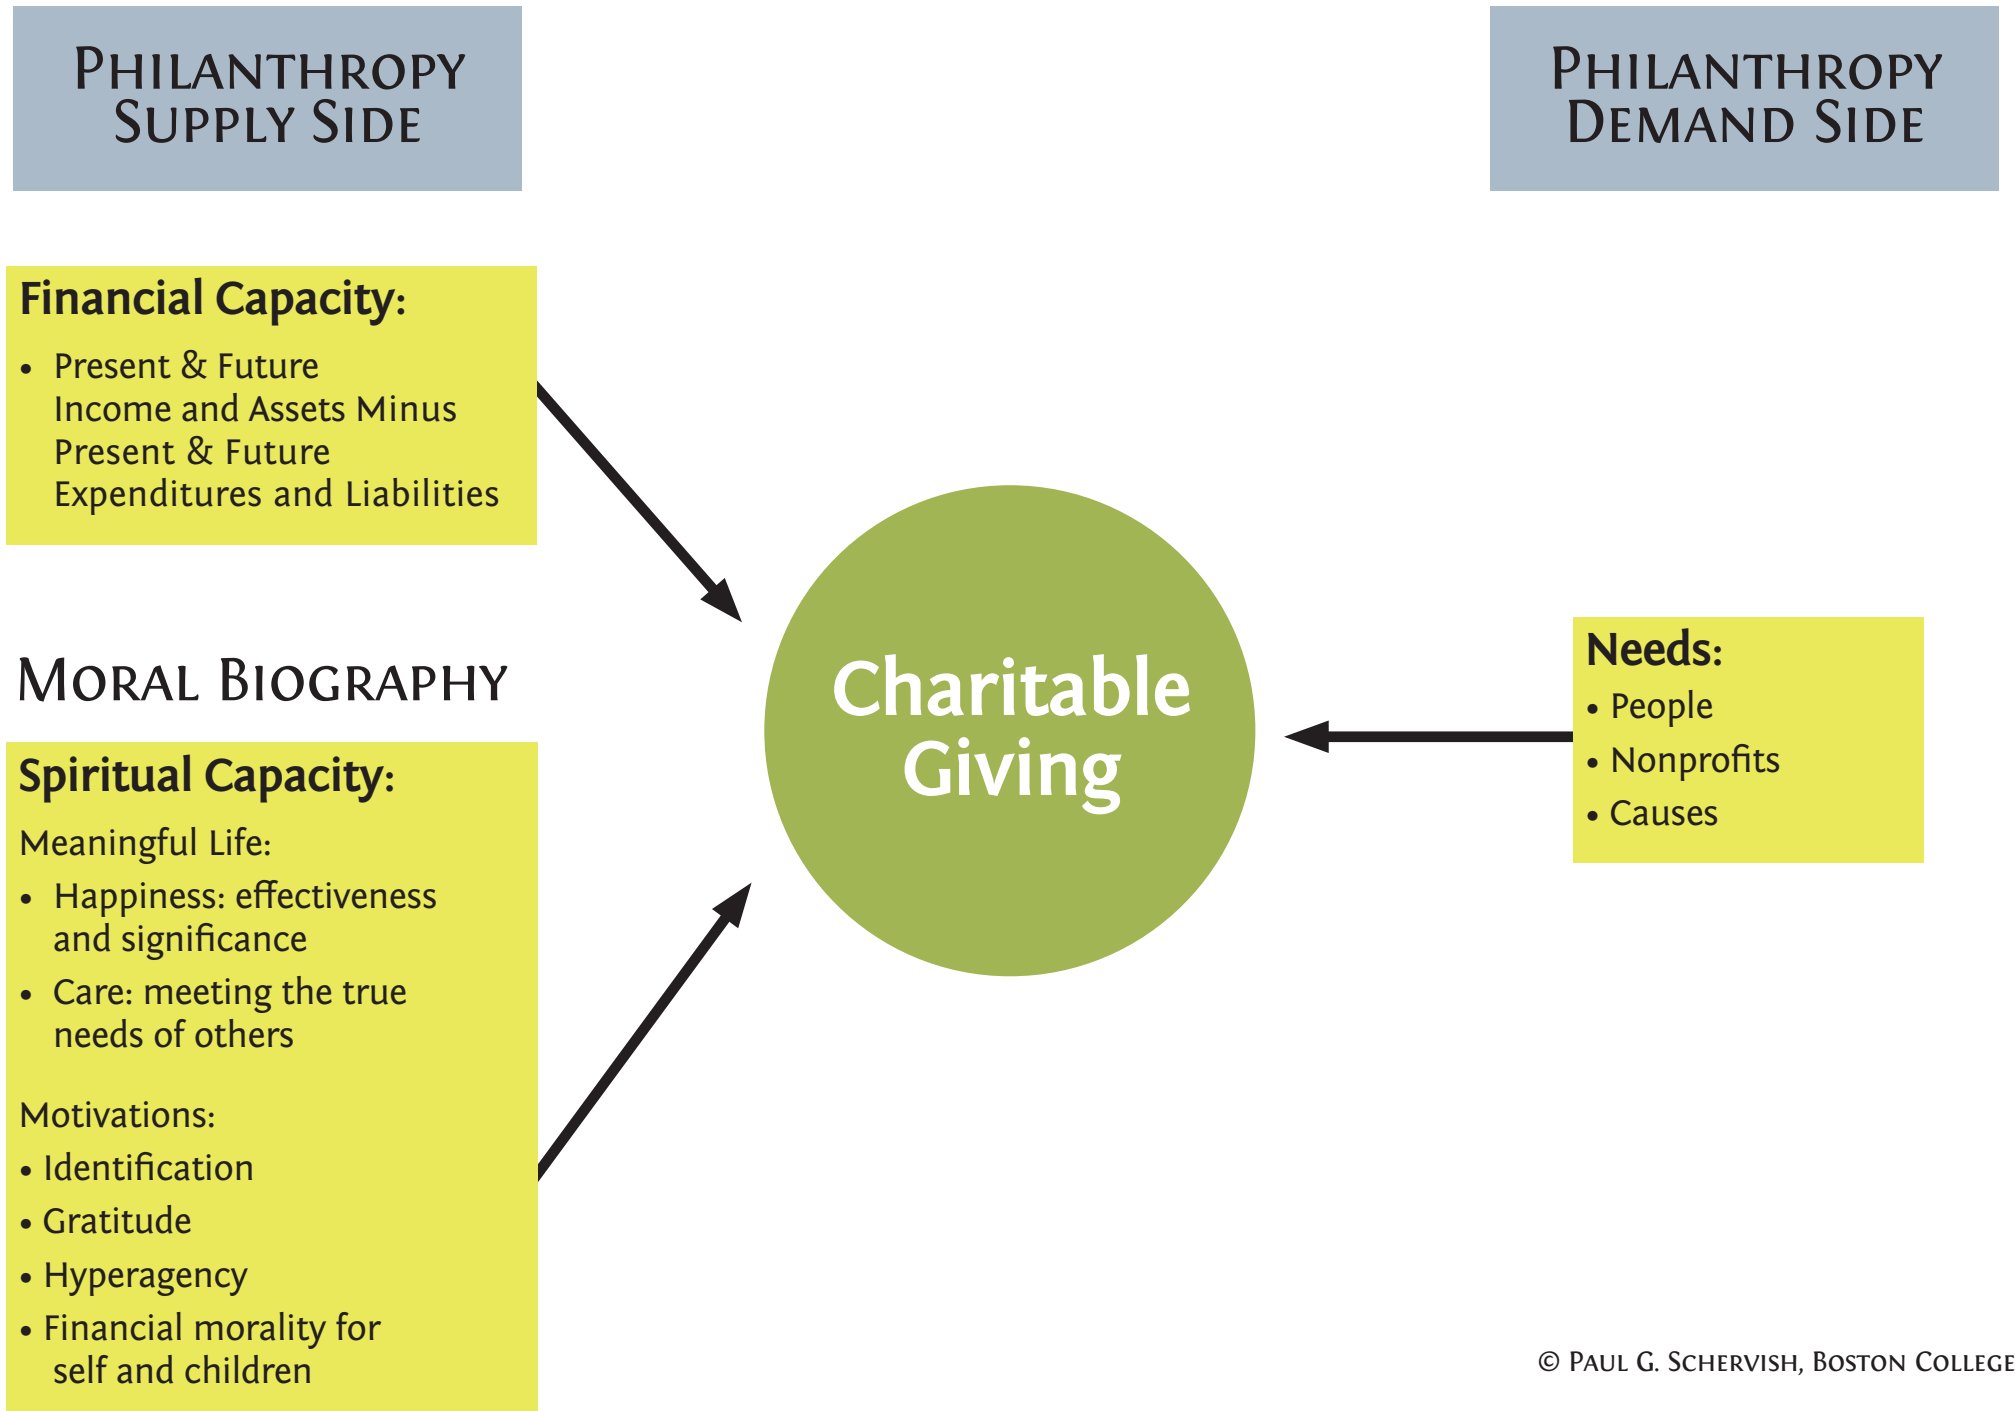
PHILANTHROPY SUPPLY SIDE

PHILANTHROPY DEMAND SIDE

Financial Capacity:
• Present & Future Income and Assets Minus Present & Future Expenditures and Liabilities

MORAL BIOGRAPHY

Spiritual Capacity:
Meaningful Life:
• Happiness: effectiveness and significance
• Care: meeting the true needs of others

Motivations:
• Identification
• Gratitude
• Hyperagency
• Financial morality for self and children

Charitable Giving

Needs:
• People
• Nonprofits
• Causes

© PAUL G. SCHERVISH, BOSTON COLLEGE